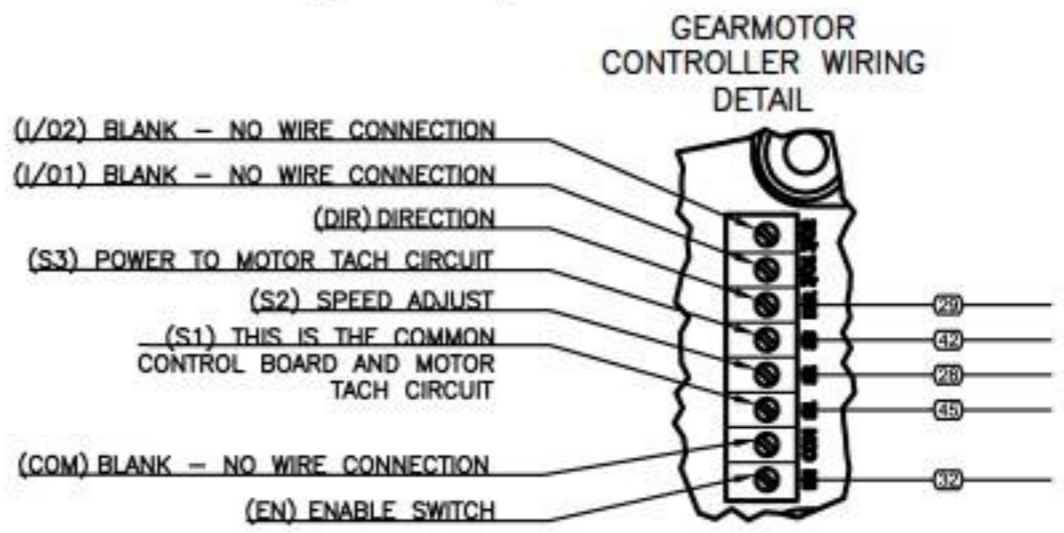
GEARMOTOR CONTROLLER WIRING DETAIL

(I/02) BLANK – NO WIRE CONNECTION

(I/01) BLANK – NO WIRE CONNECTION

(DIR) DIRECTION

(S3) POWER TO MOTOR TACH CIRCUIT

(S2) SPEED ADJUST

(S1) THIS IS THE COMMON CONTROL BOARD AND MOTOR TACH CIRCUIT

(COM) BLANK – NO WIRE CONNECTION

(EN) ENABLE SWITCH

29

42

28

45

32